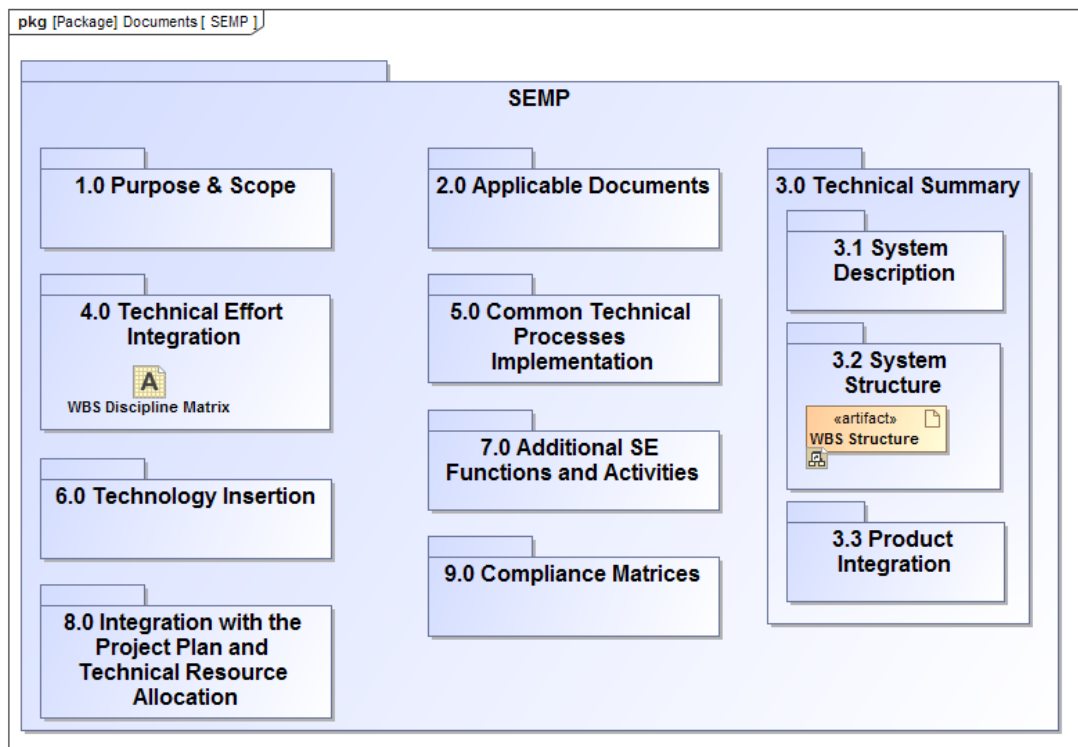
pkg [Package] Documents [ SEMP ]

SEMP

1.0 Purpose & Scope

2.0 Applicable Documents

3.0 Technical Summary

3.1 System Description

4.0 Technical Effort Integration

A

WBS Discipline Matrix

5.0 Common Technical Processes Implementation

3.2 System Structure

«artifact»
WBS Structure

6.0 Technology Insertion

7.0 Additional SE Functions and Activities

3.3 Product Integration

9.0 Compliance Matrices

8.0 Integration with the Project Plan and Technical Resource Allocation